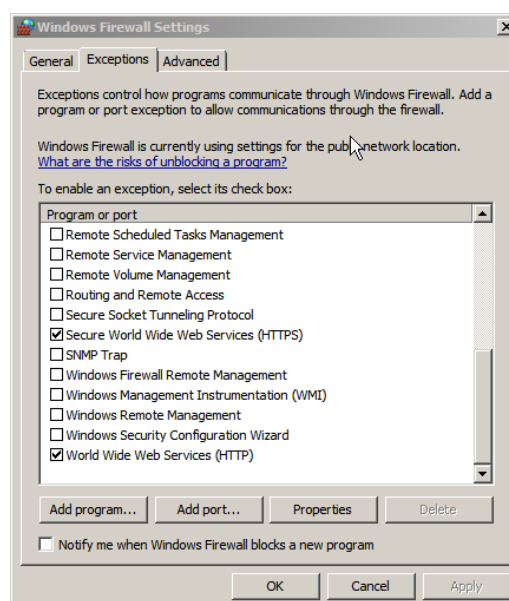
Windows Firewall Settings

General | Exceptions | Advanced

Exceptions control how programs communicate through Windows Firewall. Add a program or port exception to allow communications through the firewall.

Windows Firewall is currently using settings for the publ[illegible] network location.
What are the risks of unblocking a program?

To enable an exception, select its check box:

Program or port
☐ Remote Scheduled Tasks Management
☐ Remote Service Management
☐ Remote Volume Management
☐ Routing and Remote Access
☐ Secure Socket Tunneling Protocol
☑ Secure World Wide Web Services (HTTPS)
☐ SNMP Trap
☐ Windows Firewall Remote Management
☐ Windows Management Instrumentation (WMI)
☐ Windows Remote Management
☐ Windows Security Configuration Wizard
☑ World Wide Web Services (HTTP)

Add program... | Add port... | Properties | Delete

☐ Notify me when Windows Firewall blocks a new program

OK | Cancel | Apply